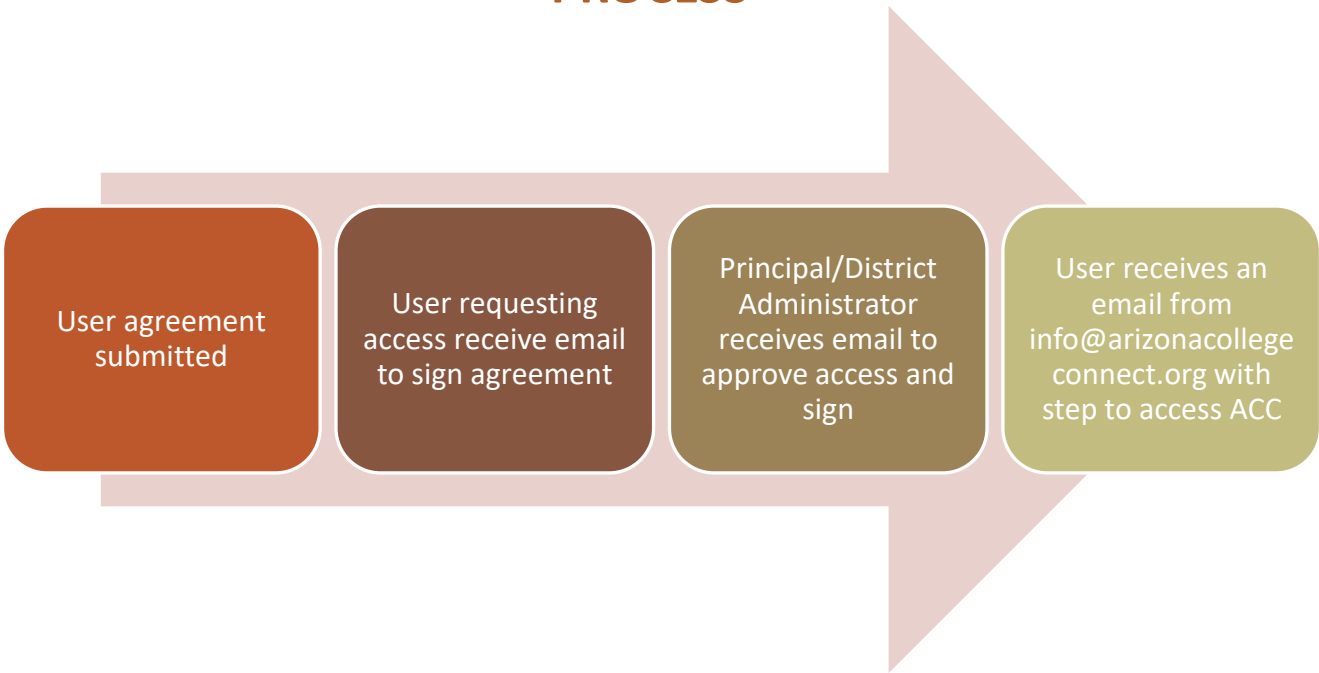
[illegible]

User agreement submitted

User requesting access receive email to sign agreement

Principal/District Administrator receives email to approve access and sign

User receives an email from info@arizonacollegeconnect.org with step to access ACC